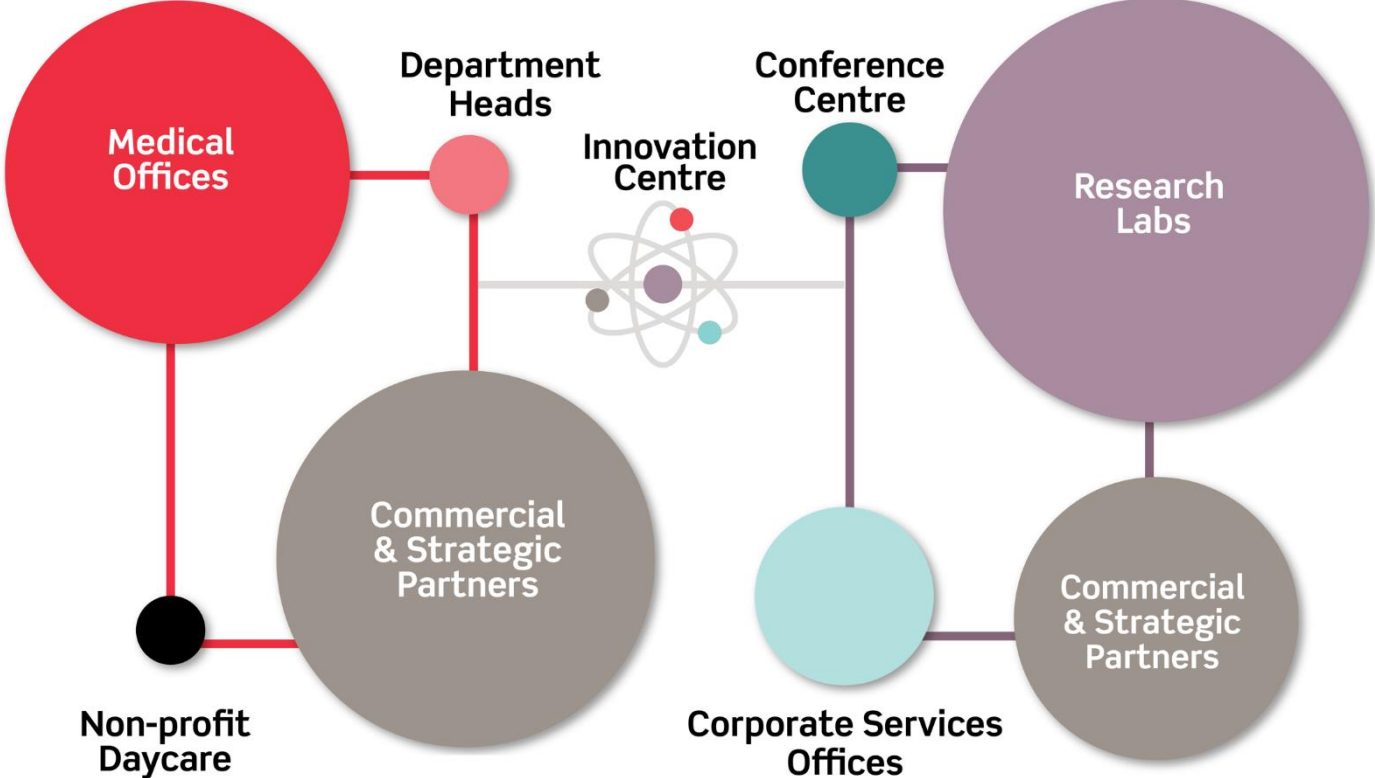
Medical Offices

Department Heads

Innovation Centre

Conference Centre

Research Labs

Commercial & Strategic Partners

Commercial & Strategic Partners

Non-profit Daycare

Corporate Services Offices